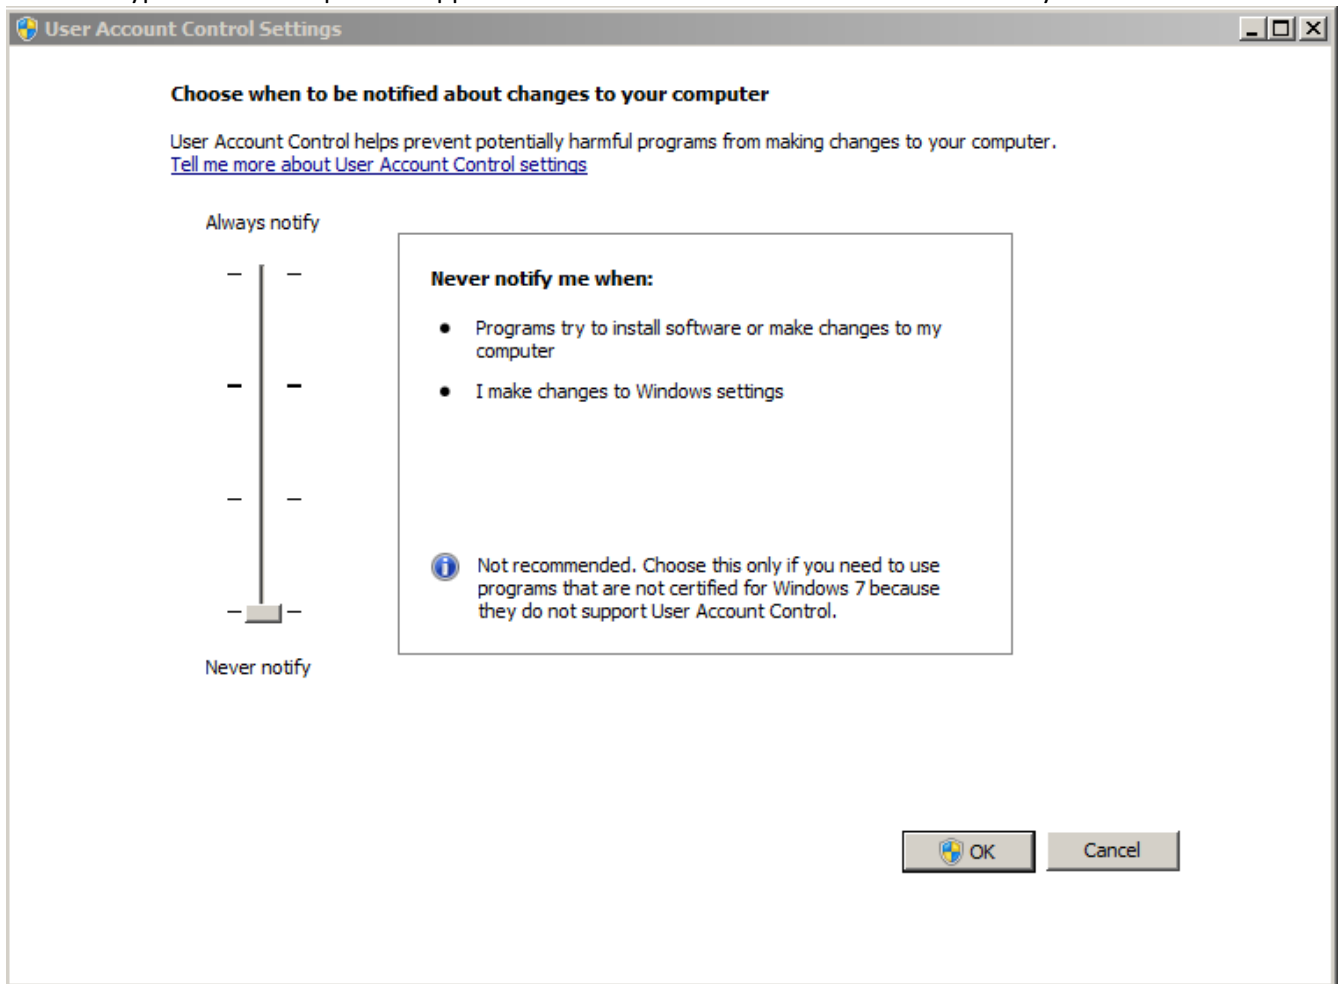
User Account Control Settings

Choose when to be notified about changes to your computer

User Account Control helps prevent potentially harmful programs from making changes to your computer.
Tell me more about User Account Control settings

Always notify

Never notify

Never notify me when:

- Programs try to install software or make changes to my computer
- I make changes to Windows settings

Not recommended. Choose this only if you need to use programs that are not certified for Windows 7 because they do not support User Account Control.

OK

Cancel